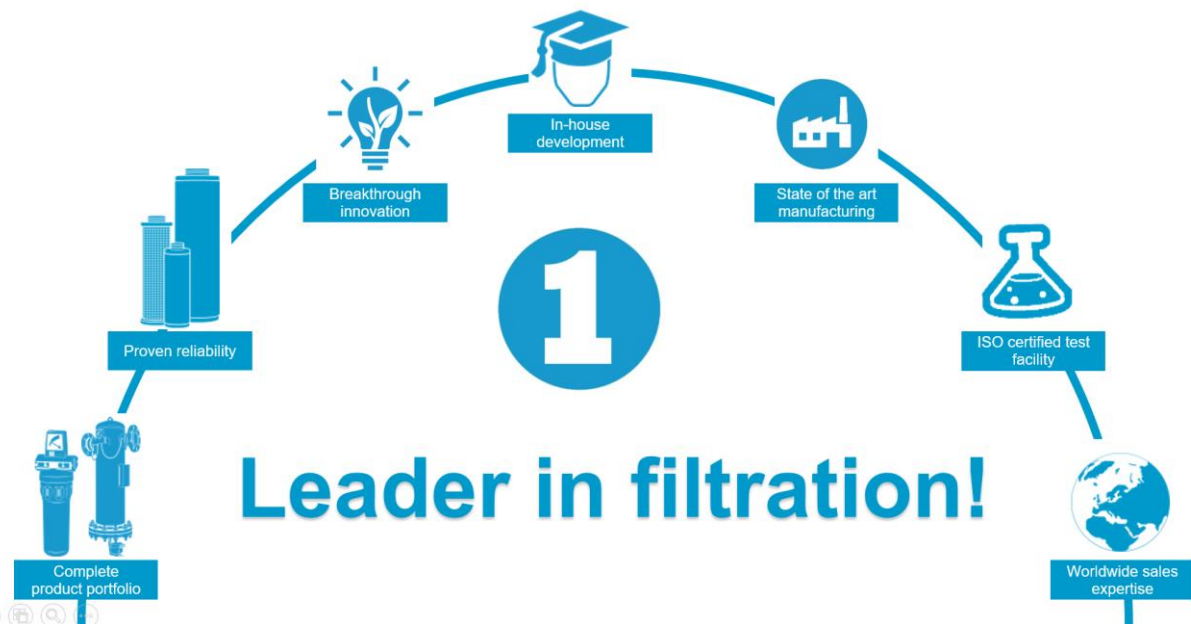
In-house development

Breakthrough innovation

State of the art manufacturing

Proven reliability

1

ISO certified test facility

Leader in filtration!

Complete product portfolio

Worldwide sales expertise